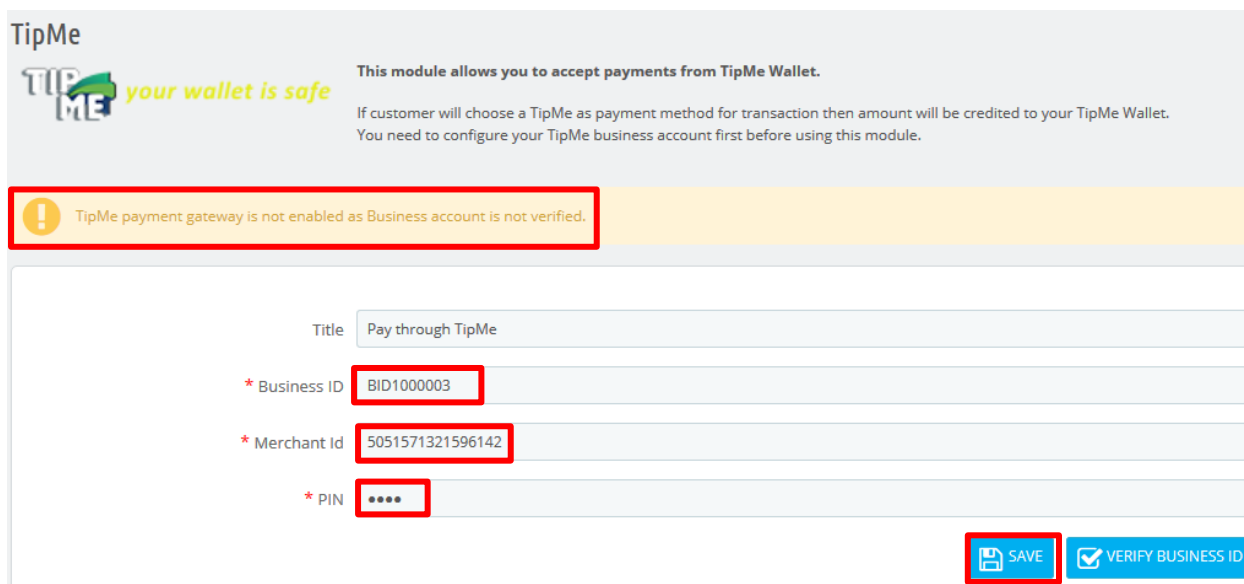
TipMe

TIP ME your wallet is safe

This module allows you to accept payments from TipMe Wallet.

If customer will choose a TipMe as payment method for transaction then amount will be credited to your TipMe Wallet.
You need to configure your TipMe business account first before using this module.

TipMe payment gateway is not enabled as Business account is not verified.

Title Pay through TipMe

* Business ID BID1000003

* Merchant Id 5051571321596142

* PIN ••••

SAVE VERIFY BUSINESS ID